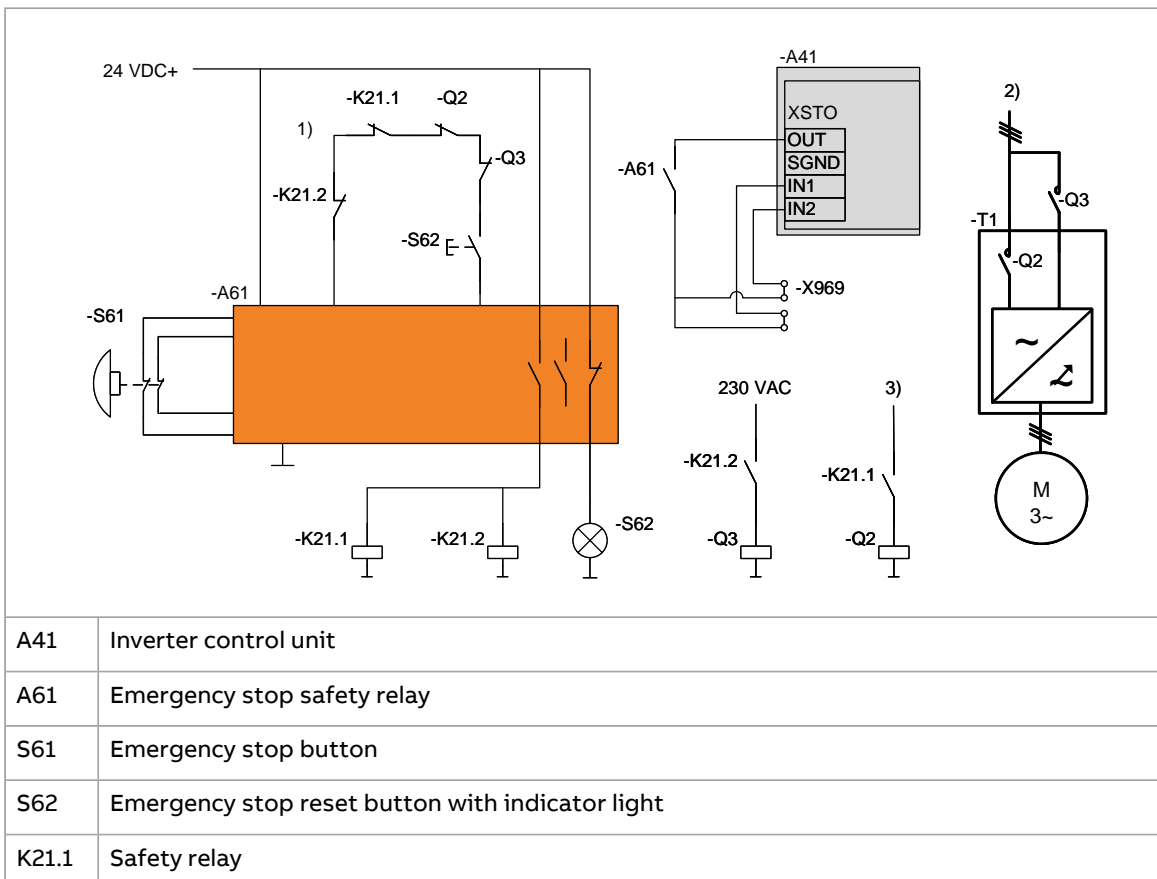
24 VDC+
-K21.1
-Q2
1)
-Q3
-K21.2
-S62
-A61
-S61
-A41
XSTO
OUT
SGND
IN1
IN2
-A61
-X969
2)
-Q3
-T1
-Q2
~
M
3~
230 VAC
3)
-K21.2
-K21.1
-K21.1
-K21.2
-S62
-Q3
-Q2

| A41 | Inverter control unit |
|---|---|
| A61 | Emergency stop safety relay |
| S61 | Emergency stop button |
| S62 | Emergency stop reset button with indicator light |
| K21.1 | Safety relay |